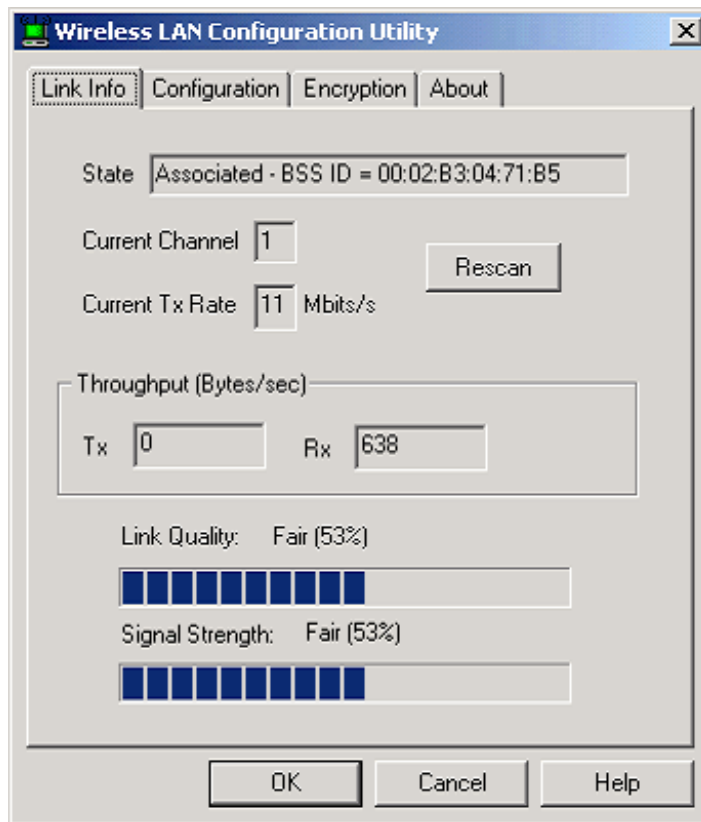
Wireless LAN Configuration Utility

X

Link Info | Configuration | Encryption | About

State Associated - BSS ID = 00:02:B3:04:71:B5

Current Channel 1

Current Tx Rate 11 Mbits/s

Rescan

Throughput (Bytes/sec)

Tx 0

Rx 638

Link Quality: Fair (53%)

Signal Strength: Fair (53%)

OK

Cancel

Help